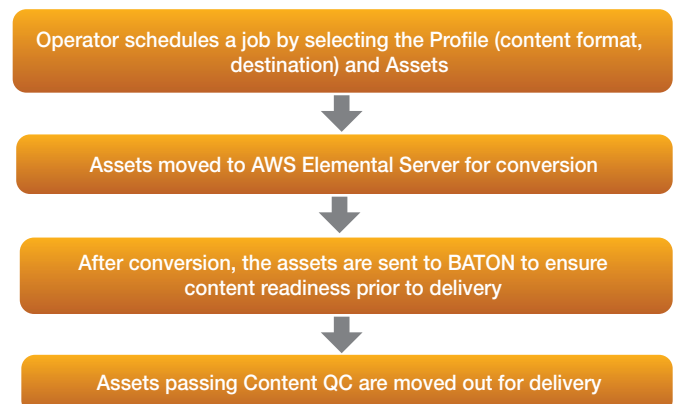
Operator schedules a job by selecting the Profile (content format, destination) and Assets

Assets moved to AWS Elemental Server for conversion

After conversion, the assets are sent to BATON to ensure content readiness prior to delivery

Assets passing Content QC are moved out for delivery